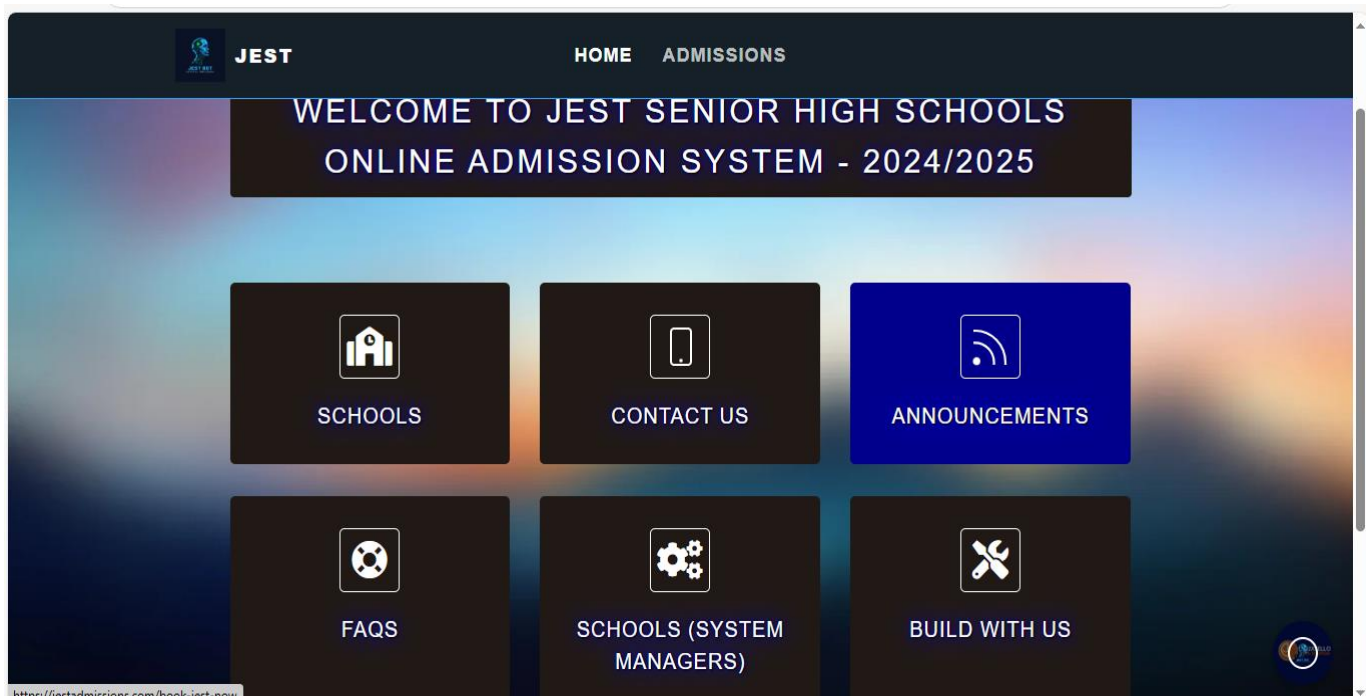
JEST

HOME ADMISSIONS

WELCOME TO JEST SENIOR HIGH SCHOOLS ONLINE ADMISSION SYSTEM - 2024/2025

SCHOOLS

CONTACT US

ANNOUNCEMENTS

FAQS

SCHOOLS (SYSTEM MANAGERS)

BUILD WITH US

https://jestadmissions.com/book-jest-now